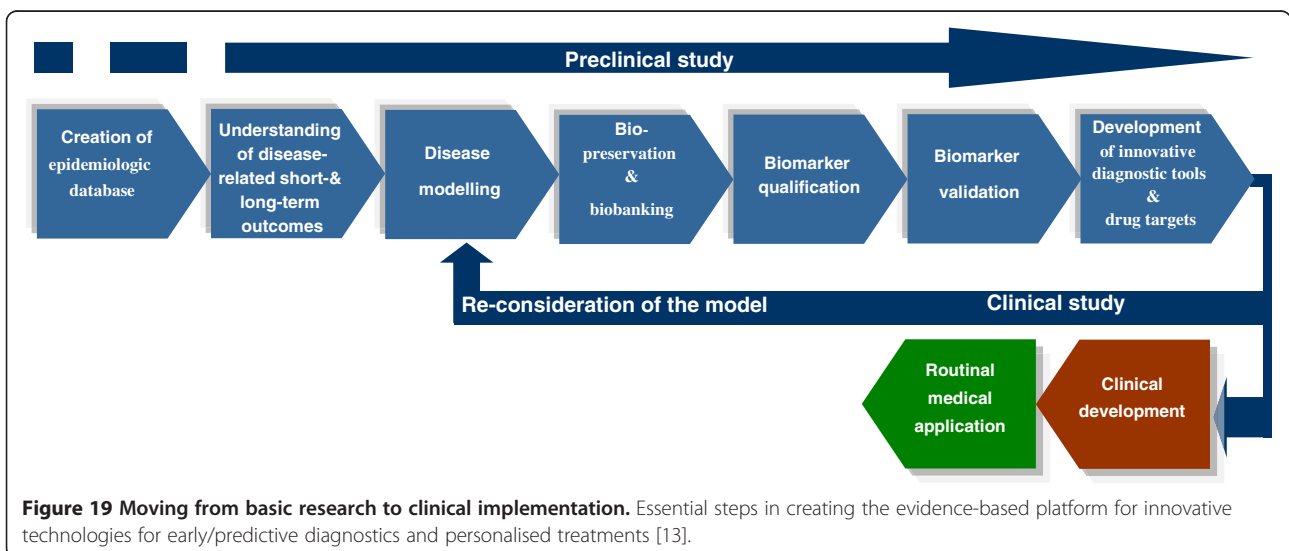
Preclinical study

Creation of epidemiologic database

Understanding of disease-related short-& long-term outcomes

Disease modelling

Bio-preservation & biobanking

Biomarker qualification

Biomarker validation

Development of innovative diagnostic tools & drug targets

Re-consideration of the model

Clinical study

Routinal medical application

Clinical development

**Figure 19 Moving from basic research to clinical implementation.** Essential steps in creating the evidence-based platform for innovative technologies for early/predictive diagnostics and personalised treatments [13].